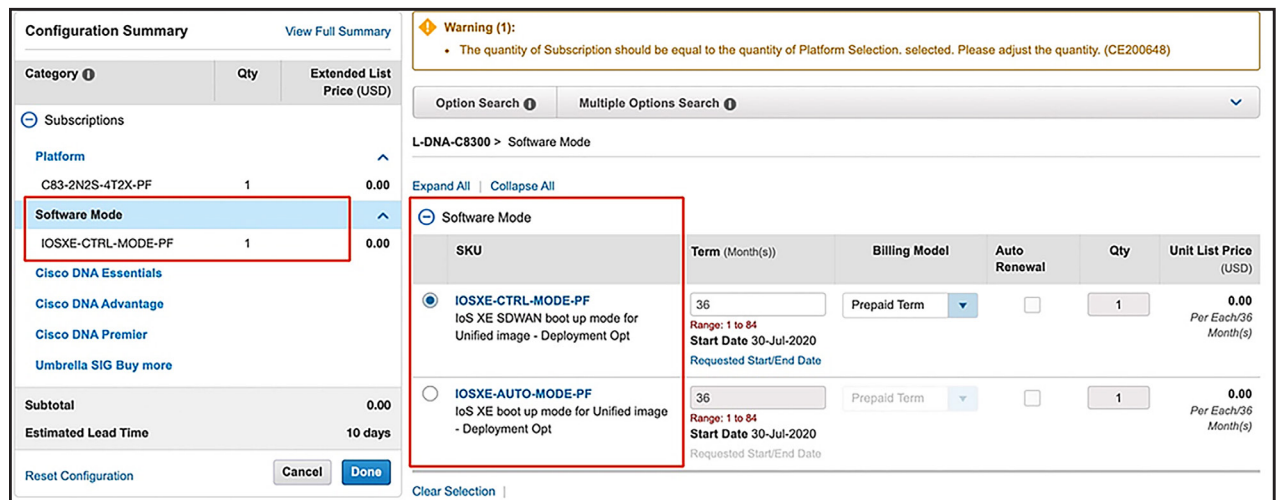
Configuration Summary

View Full Summary

| Category | Qty | Extended List Price (USD) |
|---|---|---|
| Subscriptions | | |
| Platform | | |
| C83-2N2S-4T2X-PF | 1 | 0.00 |
| Software Mode | | |
| IOSXE-CTRL-MODE-PF | 1 | 0.00 |
| Cisco DNA Essentials | | |
| Cisco DNA Advantage | | |
| Cisco DNA Premier | | |
| Umbrella SIG Buy more | | |
| Subtotal | | 0.00 |
| Estimated Lead Time | | 10 days |

Reset Configuration

Cancel

Done

Warning (1):
• The quantity of Subscription should be equal to the quantity of Platform Selection. selected. Please adjust the quantity. (CE200648)

Option Search

Multiple Options Search

L-DNA-C8300 > Software Mode

Expand All | Collapse All

Software Mode

| SKU | Term (Month(s)) | Billing Model | Auto Renewal | Qty | Unit List Price (USD) |
|---|---|---|---|---|---|
| IOSXE-CTRL-MODE-PF IoS XE SDWAN boot up mode for Unified image - Deployment Opt | 36 Range: 1 to 84 Start Date 30-Jul-2020 Requested Start/End Date | Prepaid Term | | 1 | 0.00 Per Each/36 Month(s) |
| IOSXE-AUTO-MODE-PF IoS XE boot up mode for Unified image - Deployment Opt | 36 Range: 1 to 84 Start Date 30-Jul-2020 Requested Start/End Date | Prepaid Term | | 1 | 0.00 Per Each/36 Month(s) |

Clear Selection |